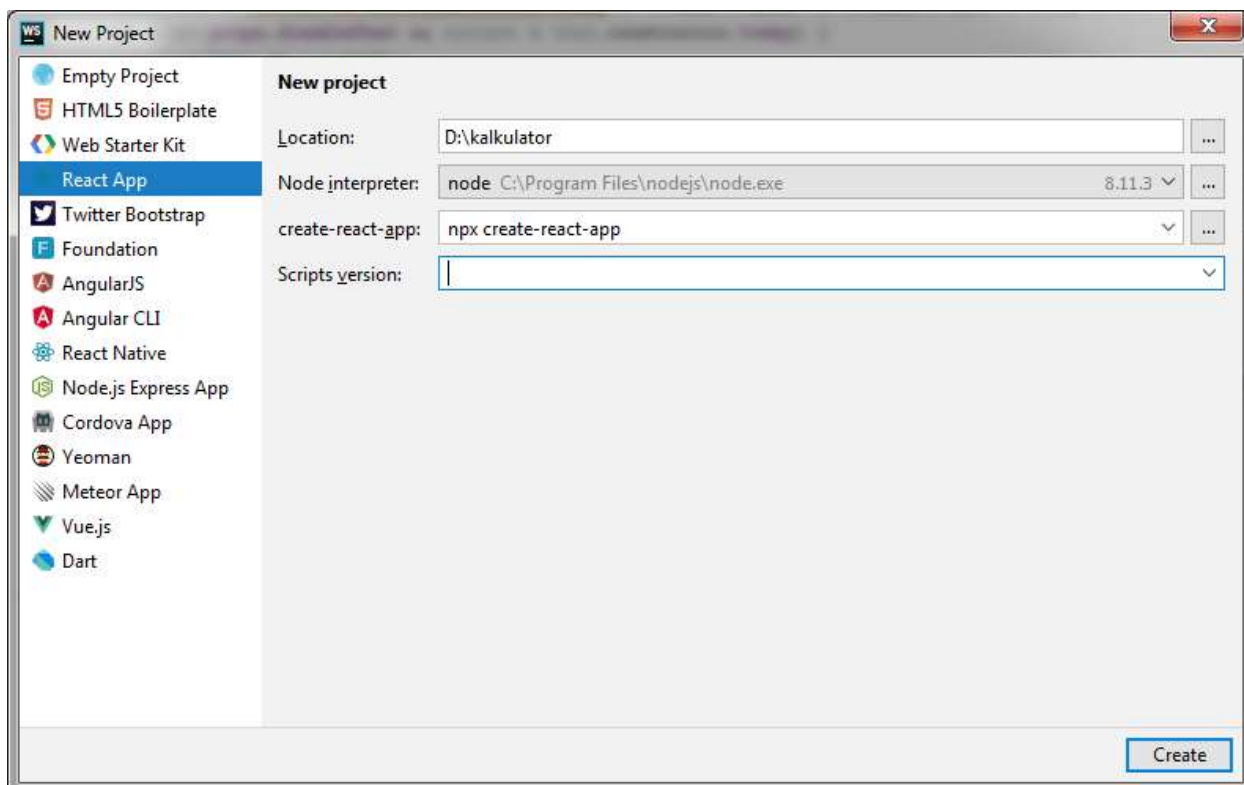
WS New Project

Empty Project
HTML5 Boilerplate
Web Starter Kit
React App
Twitter Bootstrap
Foundation
AngularJS
Angular CLI
React Native
Node.js Express App
Cordova App
Yeoman
Meteor App
Vue.js
Dart

New project

Location: D:\kalkulator ...
Node interpreter: node C:\Program Files\nodejs\node.exe 8.11.3 ...
create-react-app: npx create-react-app ...
Scripts version:

Create